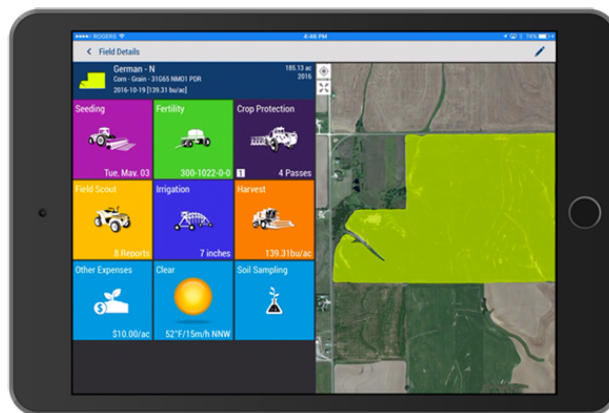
ROGERS 4:46 PM 74%

< Field Details

German - N
Corn - Grain - 31G65 NMO1 PDR
2016-10-19 [139.31 bu/ac]
185.13 ac
2016

Seeding
Tue. May. 03

Fertility
300-1022-0-0

Crop Protection
1 4 Passes

Field Scout
8 Reports

Irrigation
7 inches

Harvest
139.31bu/ac

Other Expenses
$10.00/ac

Clear
52°F/15m/h NNW

Soil Sampling